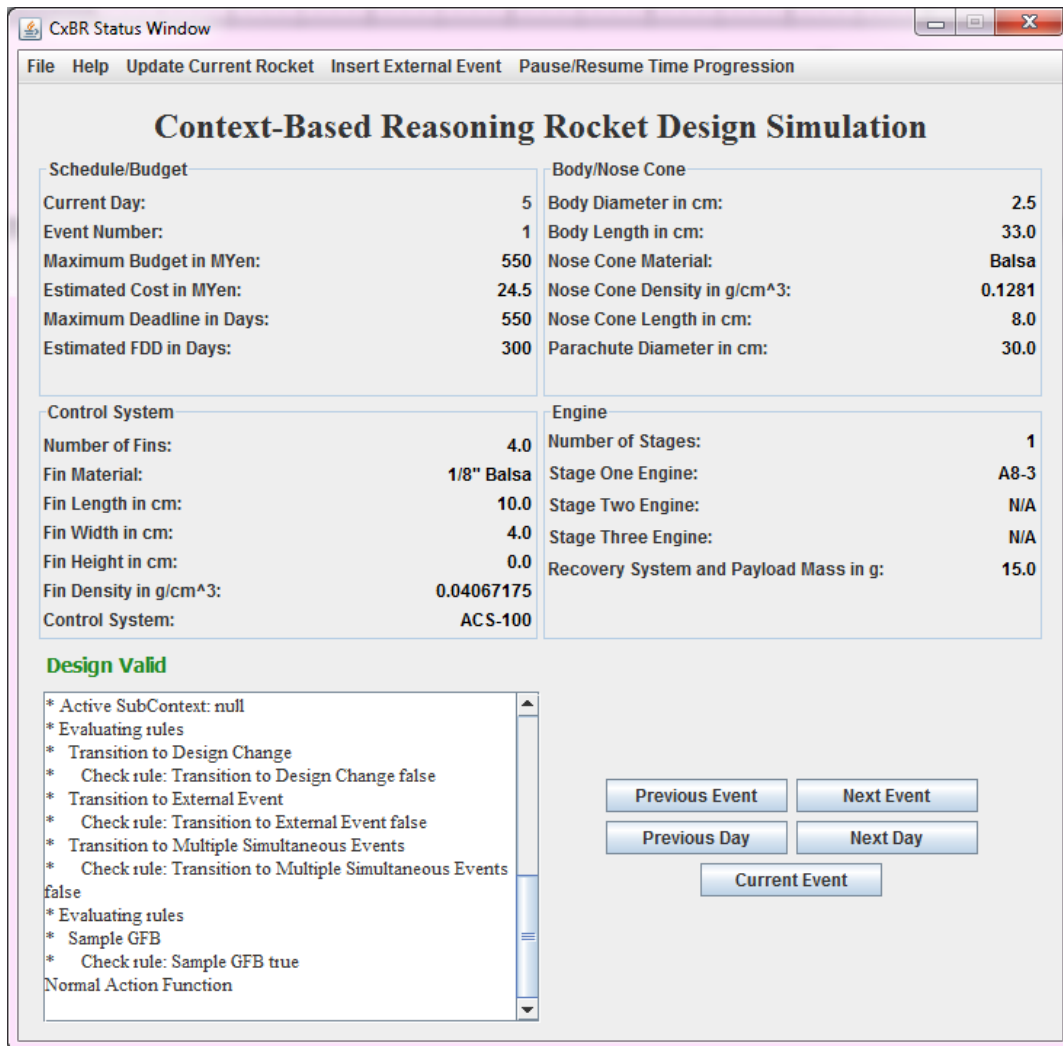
CxBR Status Window

File Help Update Current Rocket Insert External Event Pause/Resume Time Progression

Context-Based Reasoning Rocket Design Simulation

Schedule/Budget

| | |
|---|---|
| Current Day: | 5 |
| Event Number: | 1 |
| Maximum Budget in MYen: | 550 |
| Estimated Cost in MYen: | 24.5 |
| Maximum Deadline in Days: | 550 |
| Estimated FDD in Days: | 300 |

Body/Nose Cone

| | |
|---|---|
| Body Diameter in cm: | 2.5 |
| Body Length in cm: | 33.0 |
| Nose Cone Material: | Balsa |
| Nose Cone Density in g/cm^3: | 0.1281 |
| Nose Cone Length in cm: | 8.0 |
| Parachute Diameter in cm: | 30.0 |

Control System

| | |
|---|---|
| Number of Fins: | 4.0 |
| Fin Material: | 1/8" Balsa |
| Fin Length in cm: | 10.0 |
| Fin Width in cm: | 4.0 |
| Fin Height in cm: | 0.0 |
| Fin Density in g/cm^3: | 0.04067175 |
| Control System: | ACS-100 |

Engine

| | |
|---|---|
| Number of Stages: | 1 |
| Stage One Engine: | A8-3 |
| Stage Two Engine: | N/A |
| Stage Three Engine: | N/A |
| Recovery System and Payload Mass in g: | 15.0 |

Design Valid

* Active SubContext: null
* Evaluating rules
* Transition to Design Change
* Check rule: Transition to Design Change false
* Transition to External Event
* Check rule: Transition to External Event false
* Transition to Multiple Simultaneous Events
* Check rule: Transition to Multiple Simultaneous Events false
* Evaluating rules
* Sample GFB
* Check rule: Sample GFB true
Normal Action Function

Previous Event Next Event
Previous Day Next Day
Current Event